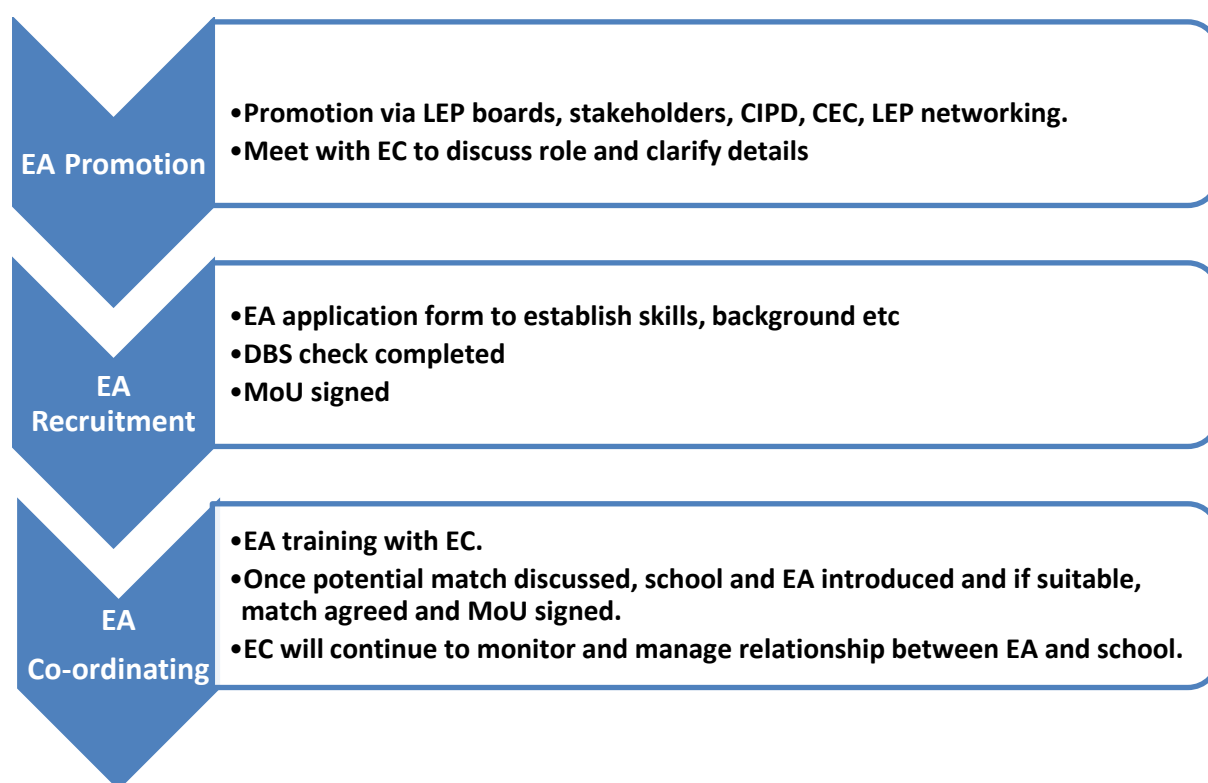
EA Promotion

•Promotion via LEP boards, stakeholders, CIPD, CEC, LEP networking.
•Meet with EC to discuss role and clarify details

EA Recruitment

•EA application form to establish skills, background etc
•DBS check completed
•MoU signed

EA Co-ordinating

•EA training with EC.
•Once potential match discussed, school and EA introduced and if suitable, match agreed and MoU signed.
•EC will continue to monitor and manage relationship between EA and school.